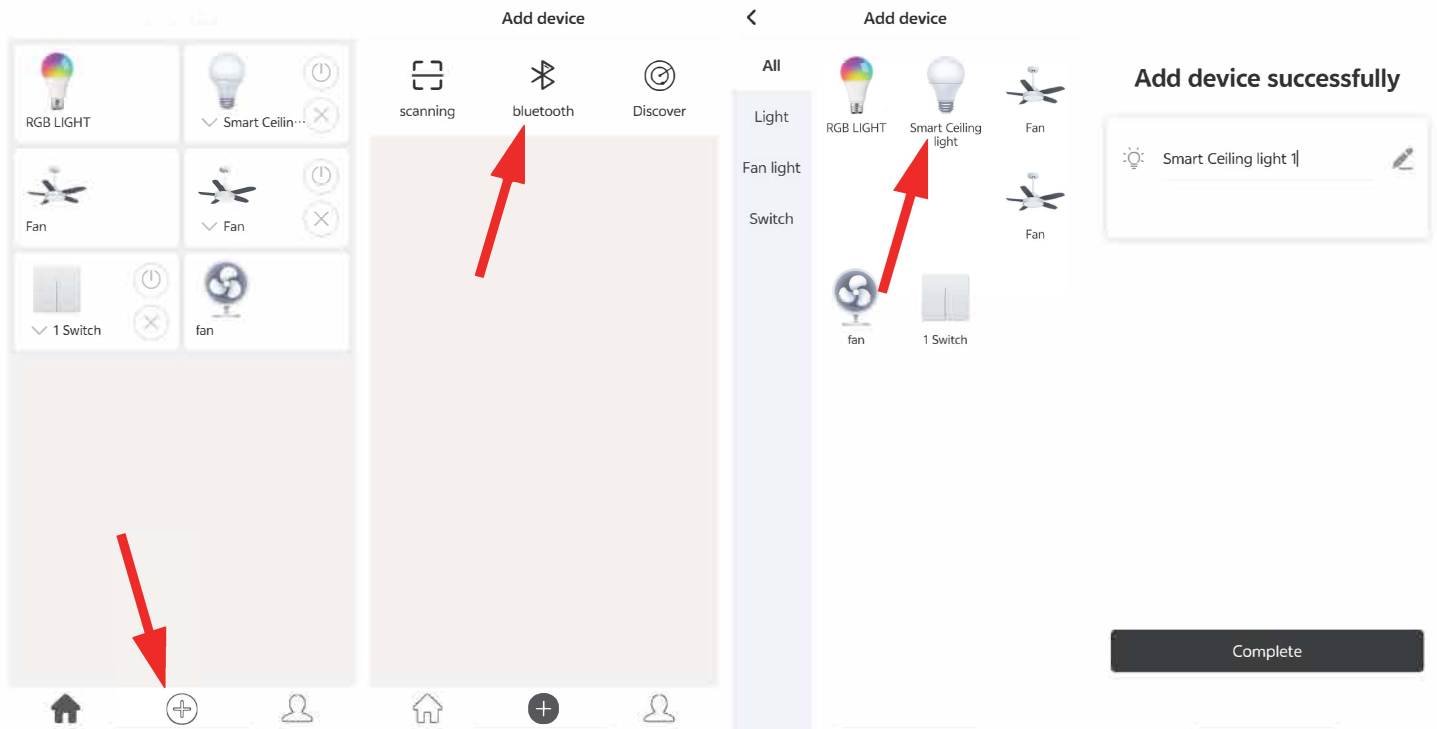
RGB LIGHT

Smart Ceilin···

Fan

Fan

1 Switch

fan

Add device

scanning

bluetooth

Discover

Add device

All

Light

Fan light

Switch

RGB LIGHT

Smart Ceiling light

Fan

Fan

fan

1 Switch

Add device successfully

Smart Ceiling light 1

Complete